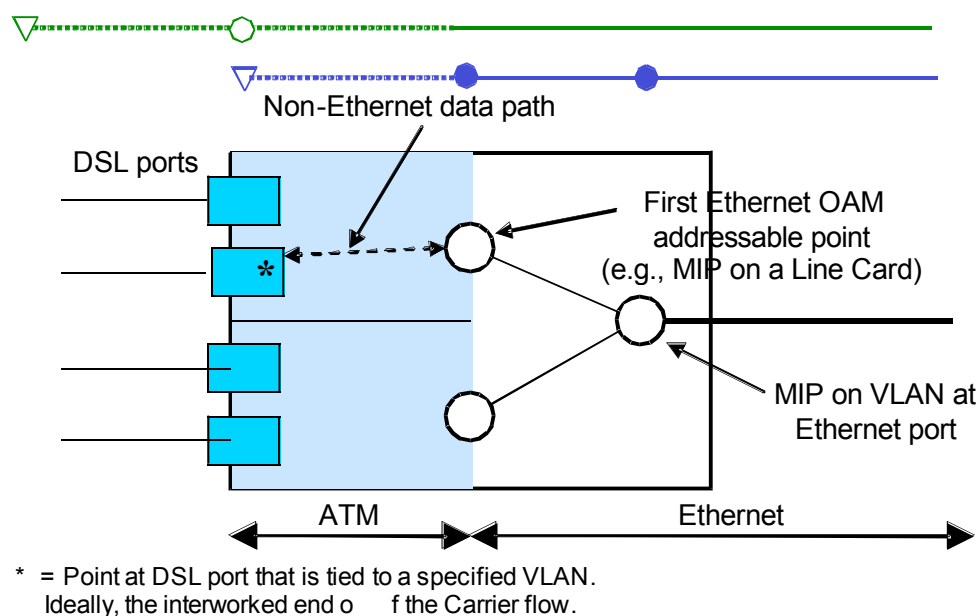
Non-Ethernet data path

DSL ports

*

First Ethernet OAM addressable point (e.g., MIP on a Line Card)

MIP on VLAN at Ethernet port

ATM

Ethernet

* = Point at DSL port that is tied to a specified VLAN. Ideally, the interworked end o f the Carrier flow.